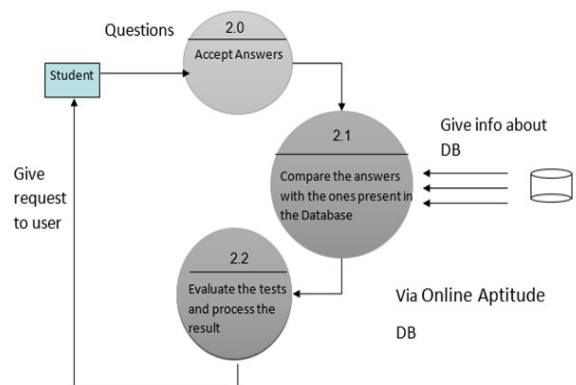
Questions

2.0

Accept Answers

Student

Give request to user

2.1

Compare the answers with the ones present in the Database

Give info about DB

2.2

Evaluate the tests and process the result

Via Online Aptitude

DB